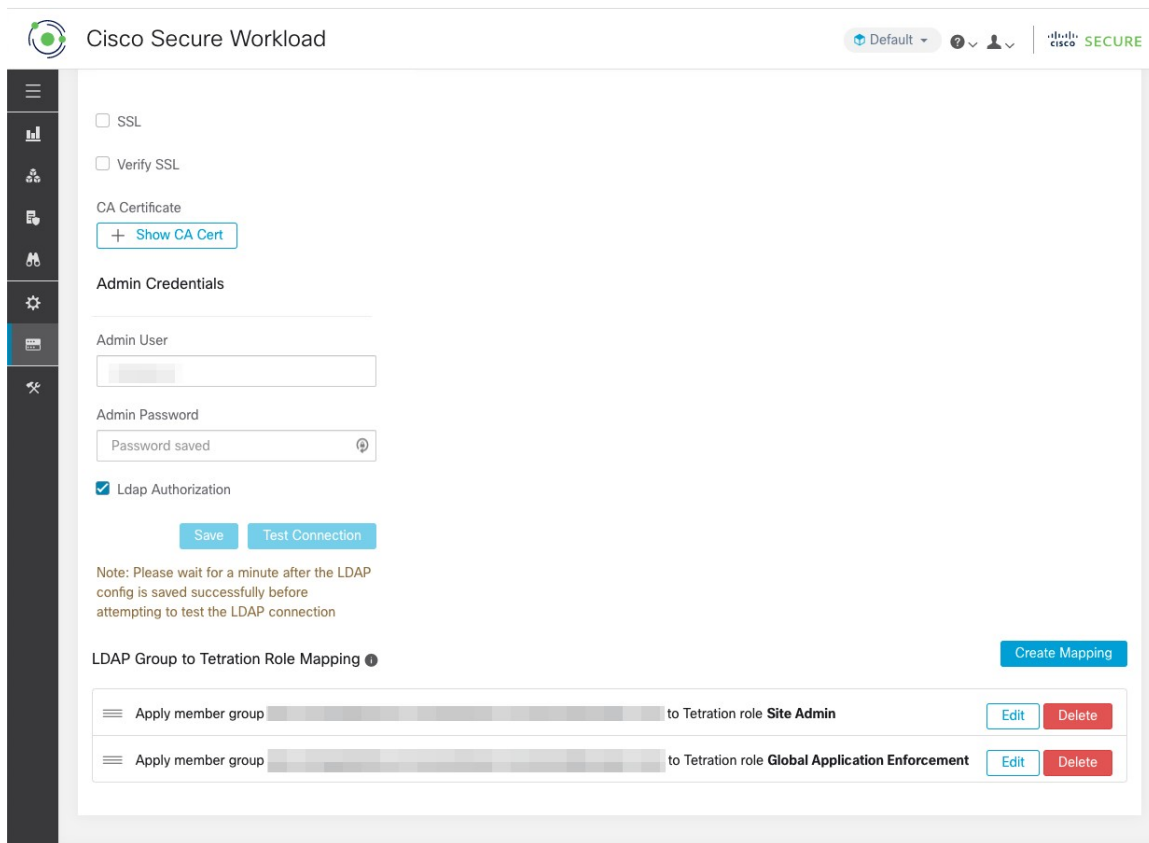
Cisco Secure Workload

Default

cisco SECURE

SSL

Verify SSL

CA Certificate

+ Show CA Cert

Admin Credentials

Admin User

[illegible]

Admin Password

Password saved

Ldap Authorization

Save Test Connection

Note: Please wait for a minute after the LDAP config is saved successfully before attempting to test the LDAP connection

LDAP Group to Tetration Role Mapping

Create Mapping

Apply member group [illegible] to Tetration role **Site Admin** Edit Delete

Apply member group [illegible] to Tetration role **Global Application Enforcement** Edit Delete